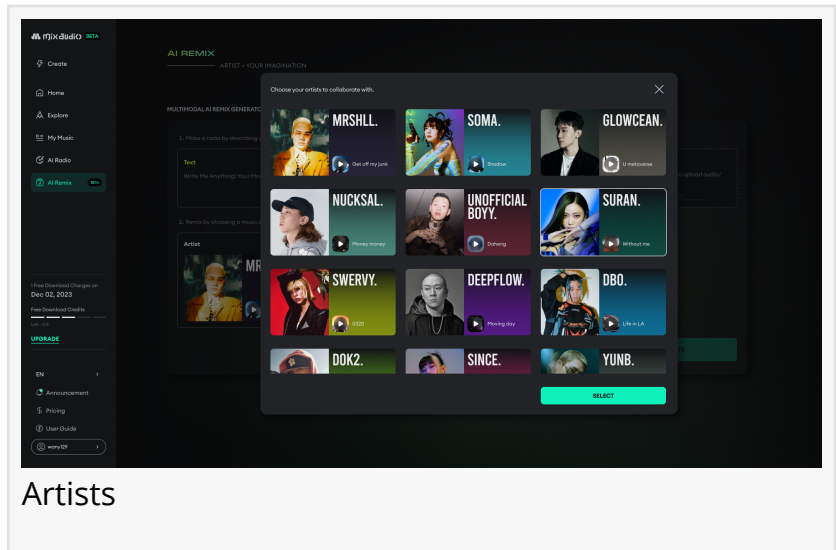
mixaudio BETA

Create

Home

Explore

My Music

AI Radio

AI Remix BETA

AI REMIX

ARTIST × YOUR IMAGINATION

MULTIMODAL AI REMIX GENERATO

1. Make a radio by describing

Text

Write Me Anything! Your Mo

2. Remix by choosing a music

Artist

MR

upload audio/

1 Free Download Changes on
Dec 02, 2023

Free Download Credits

UPGRADE

EN

Announcement

Pricing

User Guide

wony12F

Choose your artists to collaborate with.

MRSHLL.
Get off my junk

SOMA.
Shadow

GLOWCEAN.
U metaverse

NUCKSAL.
Money money

UNOFFICIAL BOYY.
Daheng

SURAN.
Without me

SWERVY.
0320

DEEPFLOW.
Moving day

DBO.
Life in LA

DOK2.

SINCE.

YUNB.

SELECT

Artists